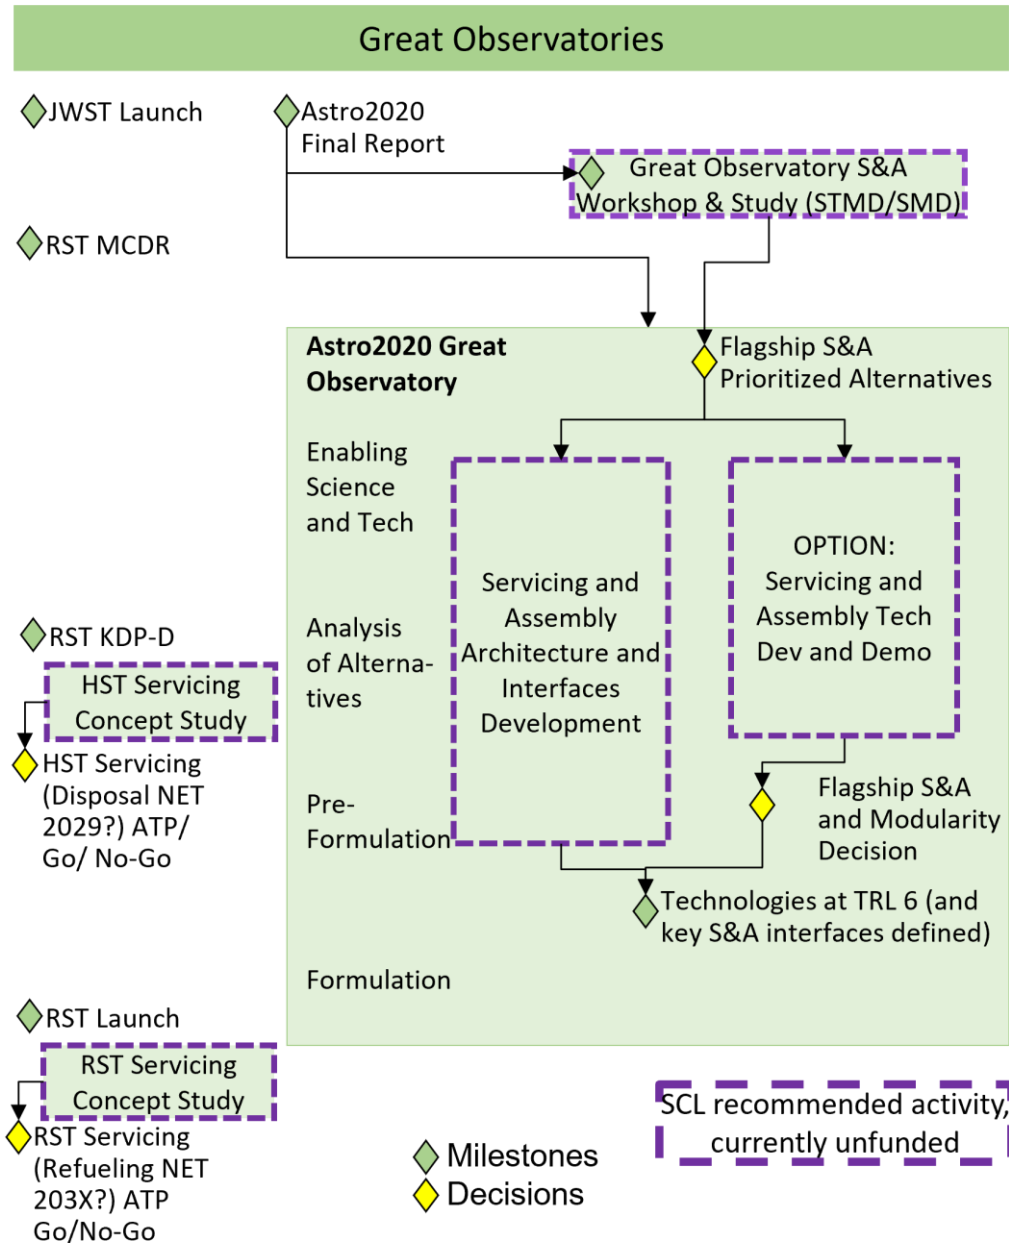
Great Observatories

JWST Launch

Astro2020 Final Report

Great Observatory S&A Workshop & Study (STMD/SMD)

RST MCDR

Astro2020 Great Observatory

Flagship S&A Prioritized Alternatives

Enabling Science and Tech

Analysis of Alternatives

Pre-Formulation

Formulation

Servicing and Assembly Architecture and Interfaces Development

OPTION: Servicing and Assembly Tech Dev and Demo

Flagship S&A and Modularity Decision

Technologies at TRL 6 (and key S&A interfaces defined)

RST KDP-D

HST Servicing Concept Study

HST Servicing (Disposal NET 2029?) ATP/ Go/ No-Go

RST Launch

RST Servicing Concept Study

RST Servicing (Refueling NET 203X?) ATP Go/No-Go

Milestones
Decisions

SCL recommended activity, currently unfunded